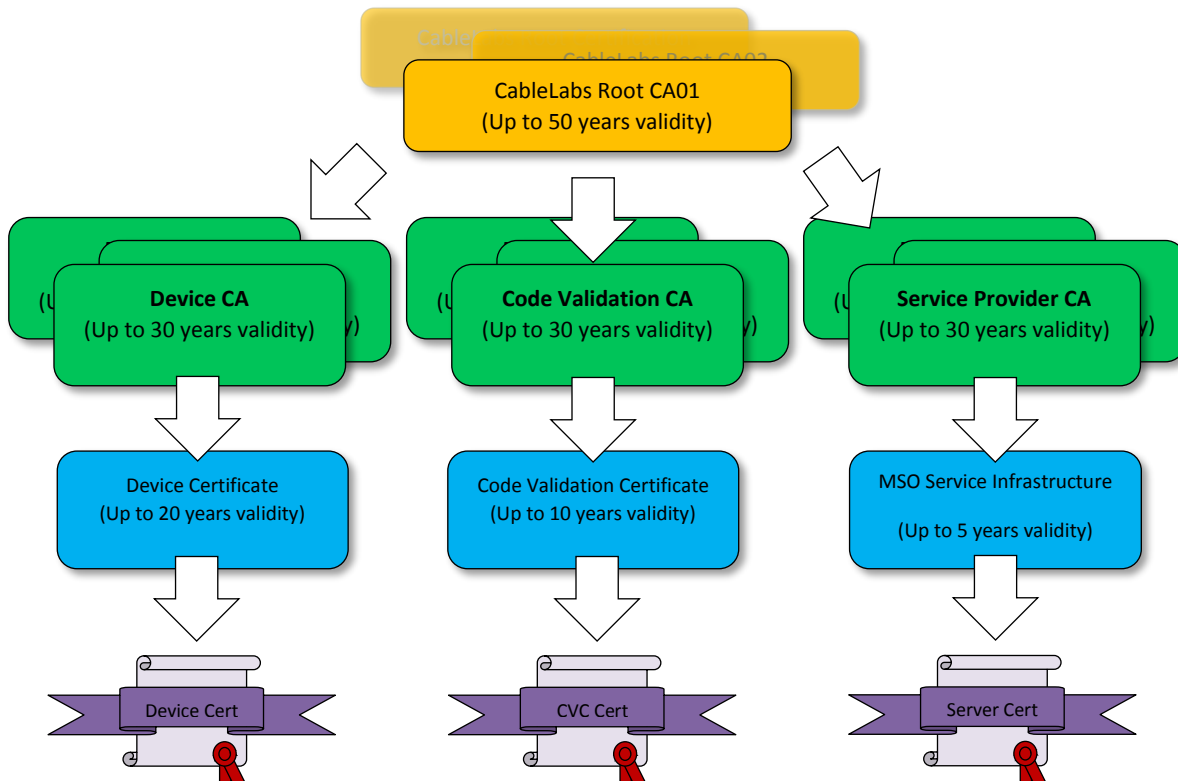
Cable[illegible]

CableLabs Root CA02

CableLabs Root CA01
(Up to 50 years validity)

(U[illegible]

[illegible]y)

Device CA
(Up to 30 years validity)

(U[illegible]

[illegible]y)

Code Validation CA
(Up to 30 years validity)

(U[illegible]

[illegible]y)

Service Provider CA
(Up to 30 years validity)

Device Certificate
(Up to 20 years validity)

Code Validation Certificate
(Up to 10 years validity)

MSO Service Infrastructure

(Up to 5 years validity)

Device Cert

CVC Cert

Server Cert